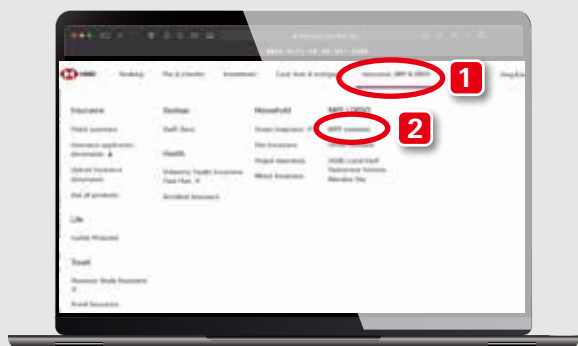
HSBC Banking Pay & transfer Investments Cards, loans & mortgages Insurance, MPF & ORSO 1

Insurance
Product summary
Insurance application documents
Upload insurance documents
See all products

Life
Lasting Protection

Travel
Overseas Study Insurance
Travel Insurance

Savings
Swift Save

Health
Voluntary Health Insurance Flexi Plan
Accident Insurance

Household
Home Insurance
Fire Insurance
Helper Insurance
Motor Insurance

MPF / ORSO
MPF overview 2
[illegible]
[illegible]
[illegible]